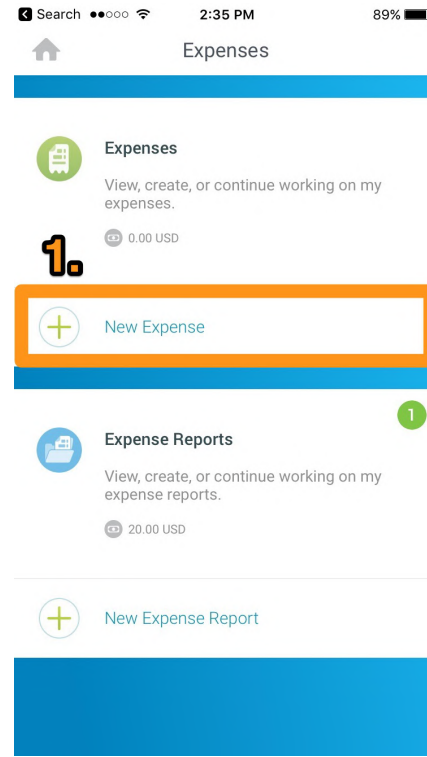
Search 2:35 PM 89%

Expenses

Expenses

View, create, or continue working on my expenses.

0.00 USD

1.

New Expense

1

Expense Reports

View, create, or continue working on my expense reports.

20.00 USD

New Expense Report